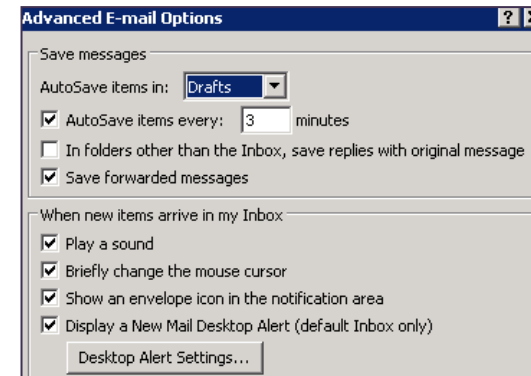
Advanced E-mail Options

Save messages

AutoSave items in: Drafts

AutoSave items every: 3 minutes

In folders other than the Inbox, save replies with original message

Save forwarded messages

When new items arrive in my Inbox

Play a sound

Briefly change the mouse cursor

Show an envelope icon in the notification area

Display a New Mail Desktop Alert (default Inbox only)

Desktop Alert Settings...